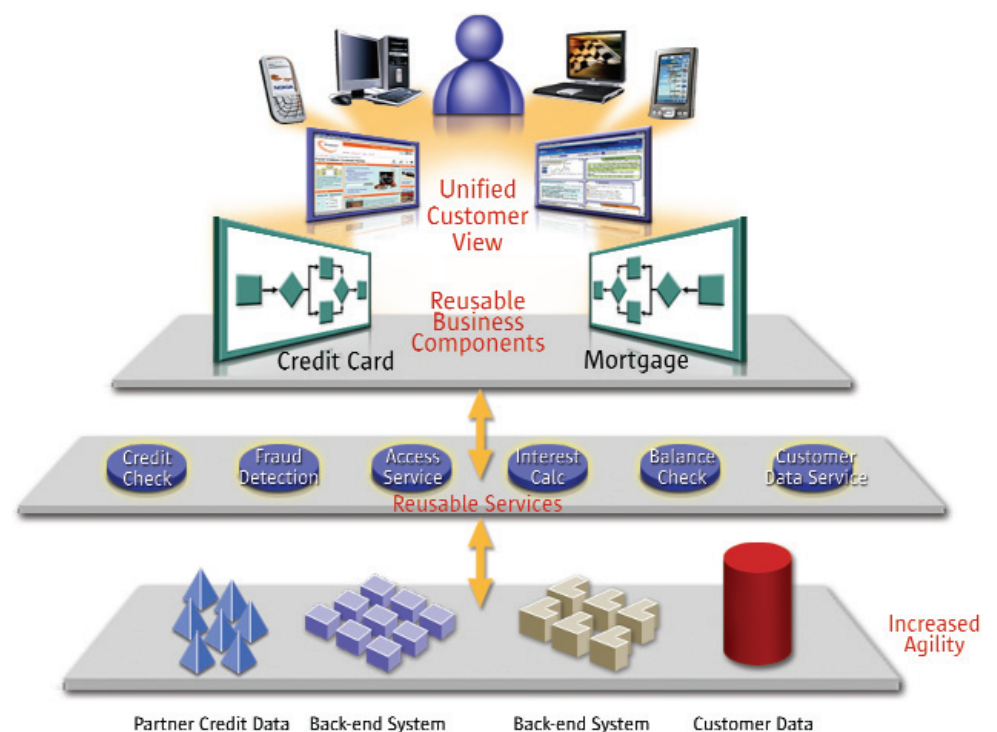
Unified Customer View

Reusable Business Components

Credit Card

Mortgage

Credit Check

Fraud Detection

Access Service

Interest Calc

Balance Check

Customer Data Service

Reusable Services

Increased Agility

Partner Credit Data

Back-end System

Back-end System

Customer Data